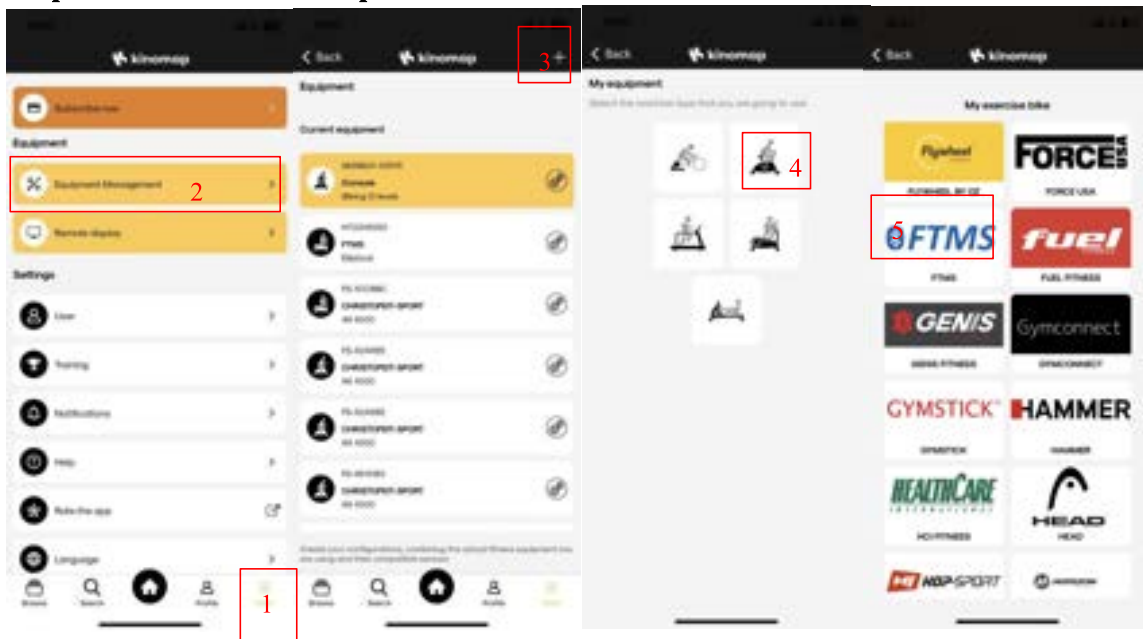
kinomap

Subscription

Equipment

Equipment Management 2

Remote display

Settings

User

Training

Notifications

Help

Rate the app

Language

Browse Search Profile

1

< Back kinomap 3 +

Equipment

Current equipment

Console

FTMS

CHRISTOPEIT SPORT

CHRISTOPEIT SPORT

CHRISTOPEIT SPORT

CHRISTOPEIT SPORT

Browse Search Profile

< Back kinomap

My equipment

4

< Back kinomap

My exercise bike

Flywheel

FLYWHEEL BY GE

FORCE USA

FORCE USA

5 FTMS

FTMS

fuel

FUEL FITNESS

GENIS

GENIS FITNESS

Gymconnect

GYMCONNECT

GYMSTICK

GYMSTICK

HAMMER

HAMMER

HEALTHCARE

HCI FITNESS

HEAD

HEAD

HOP-SPORT